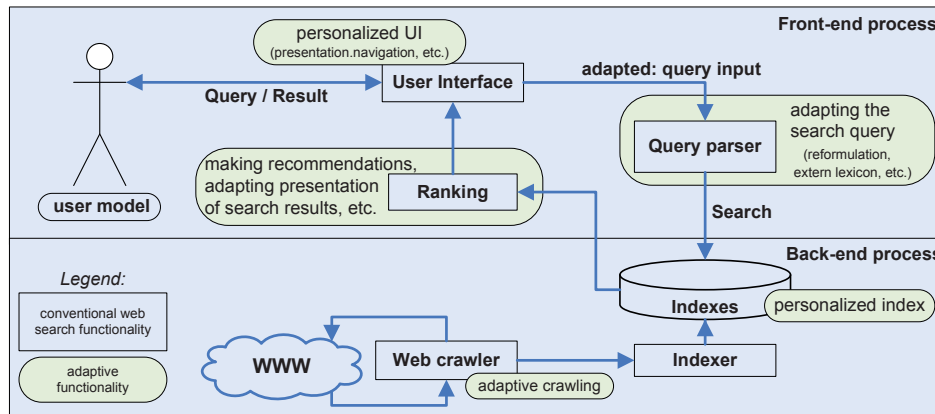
Front-end process

personalized UI
(presentation.navigation, etc.)

User Interface

Query / Result

adapted: query input

adapting the search query
(reformulation, extern lexicon, etc.)

Query parser

making recommendations, adapting presentation of search results, etc.

Ranking

user model

Search

Back-end process

Legend:

conventional web search functionality

adaptive functionality

Indexes

personalized index

WWW

Web crawler

Indexer

adaptive crawling